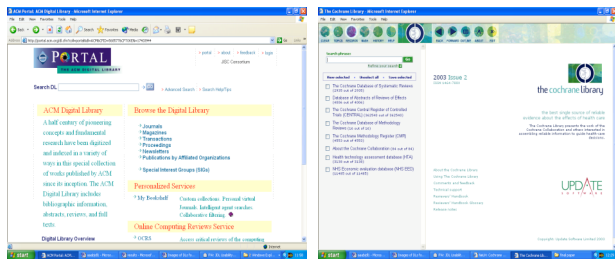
ACM Portal: ACM Digital Library - Microsoft Internet Explorer

File Edit View Favorites Tools Help

Back Search Favorites

PORTAL
THE ACM DIGITAL LIBRARY

portal about feedback login

JISC Consortium

Search DL

Advanced Search Search Help/Tips

ACM Digital Library

A half century of pioneering concepts and fundamental research have been digitized and indexed in a variety of ways in this special collection of works published by ACM since its inception. The ACM Digital Library includes bibliographic information, abstracts, reviews, and full texts.

Digital Library Overview

Browse the Digital Library

Journals
Magazines
Transactions
Proceedings
Newsletters
Publications by Affiliated Organizations

Special Interest Groups (SIGs)

Personalized Services

My Bookshelf: Custom collections, Personal virtual journals, Intelligent agent searches, Collaborative filtering

Online Computing Reviews Service

OCRS Access critical reviews of the computing

Internet

start

The Cochrane Library - Microsoft Internet Explorer

File Edit View Favorites Tools Help

Search phrases

Refine your search

Show selected Unselect all Save selected

The Cochrane Database of Systematic Reviews
Database of Abstracts of Reviews of Effects
The Cochrane Central Register of Controlled Trials (CENTRAL)
The Cochrane Database of Methodology Reviews
The Cochrane Methodology Register (CMR)
About the Cochrane Collaboration
Health technology assessment database (HTA)
NHS Economic evaluation database (NHS EED)

2003 Issue 2

the cochrane library

the best single source of reliable evidence about the effects of health care

About the Cochrane Library
Using The Cochrane Library
Comments and feedback
Technical support
Reviewers' Handbook
Reviewers' Handbook Glossary
Release notes

UPDATE SOFTWARE

Copyright Update Software Limited 2003

start